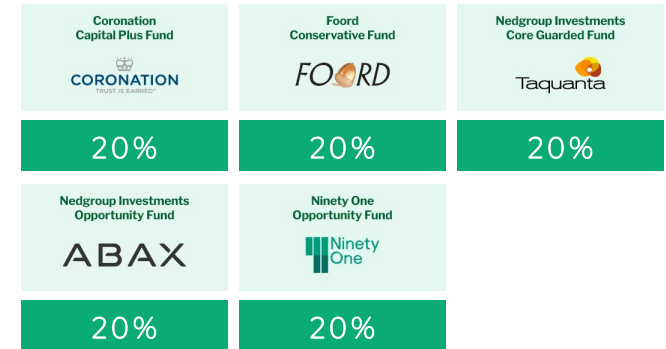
Coronation Capital Plus Fund

CORONATION
TRUST IS EARNED™

20%

Foord Conservative Fund

FOORD

20%

Nedgroup Investments Core Guarded Fund

Taquanta

20%

Nedgroup Investments Opportunity Fund

ABAX

20%

Ninety One Opportunity Fund

Ninety One

20%